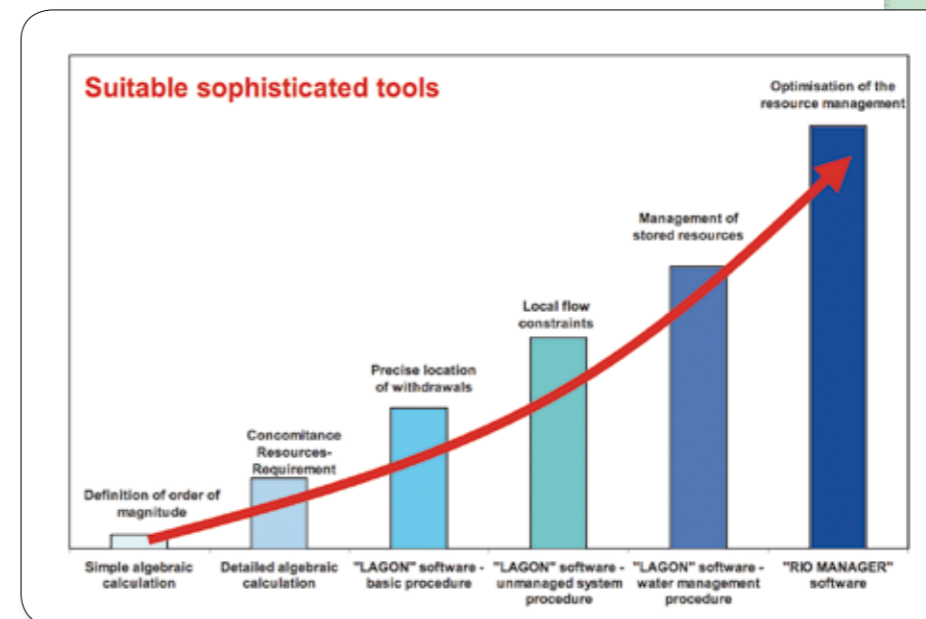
Suitable sophisticated tools

Optimisation of the resource management

Management of stored resources

Local flow constraints

Precise location of withdrawals

Concomitance Resources-Requirement

Definition of order of magnitude

Simple algebraic calculation

Detailed algebraic calculation

"LAGON" software - basic procedure

"LAGON" software - unmanaged system procedure

"LAGON" software - water management procedure

"RIO MANAGER" software